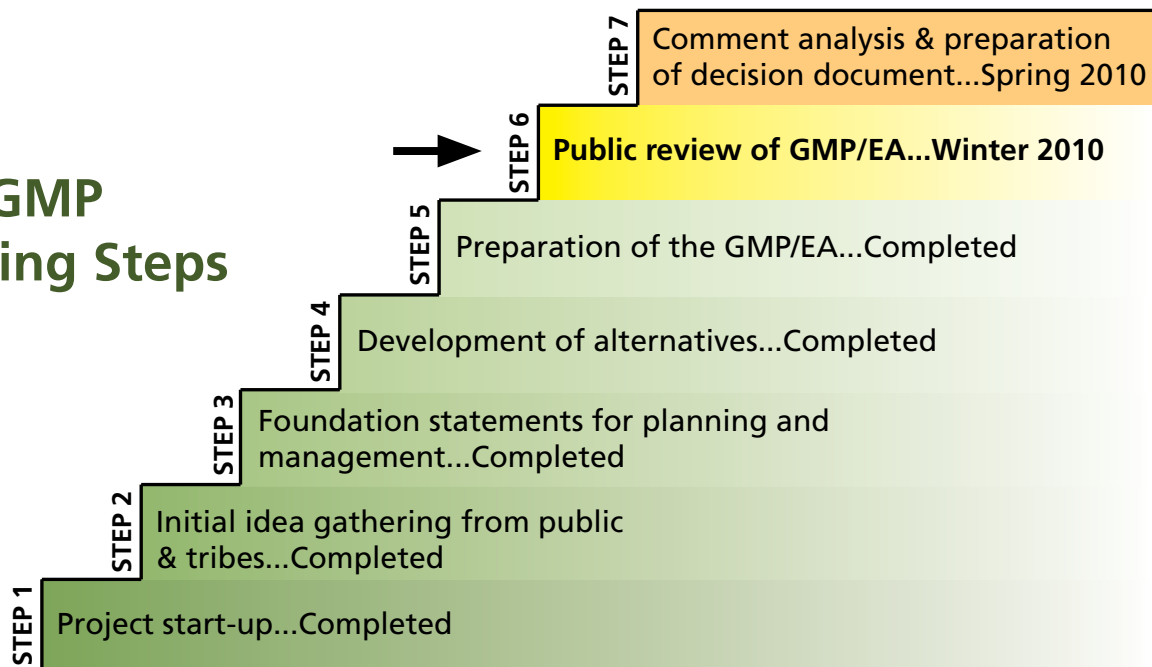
GMP
ing Steps

STEP 7
Comment analysis & preparation of decision document...Spring 2010

STEP 6
Public review of GMP/EA...Winter 2010

STEP 5
Preparation of the GMP/EA...Completed

STEP 4
Development of alternatives...Completed

STEP 3
Foundation statements for planning and management...Completed

STEP 2
Initial idea gathering from public & tribes...Completed

STEP 1
Project start-up...Completed